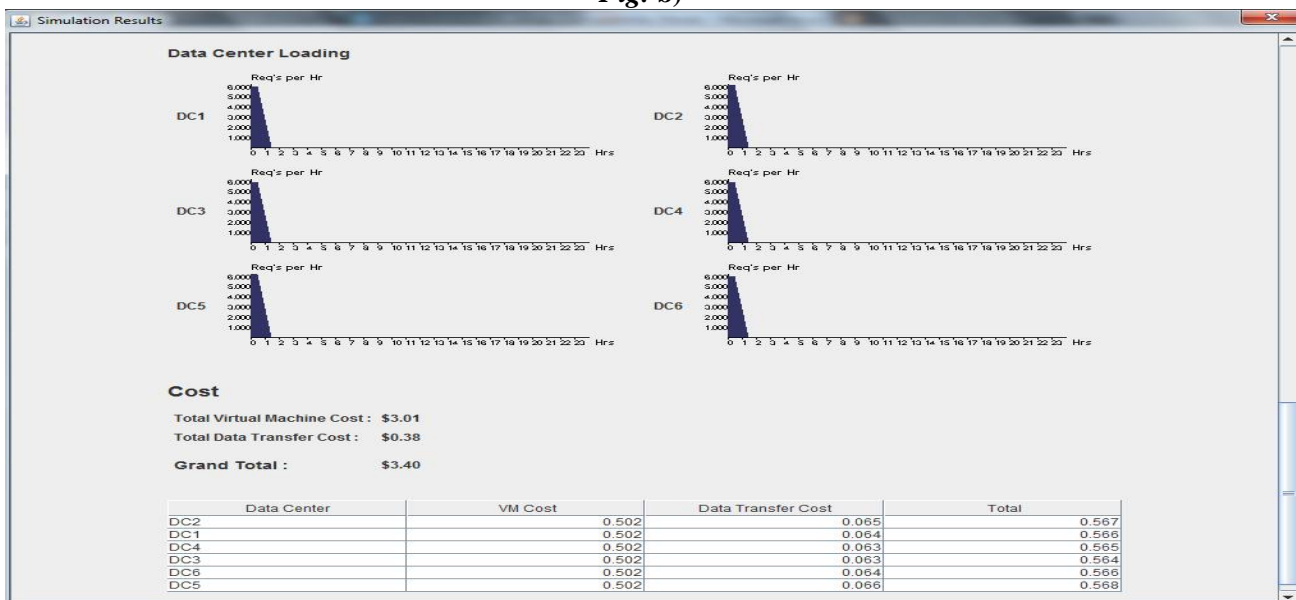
Fig. b)

Simulation Results

Data Center Loading

Req's per Hr
6,000
5,000
4,000
3,000
2,000
1,000
DC1
0 1 2 3 4 5 6 7 8 9 10 11 12 13 14 15 16 17 18 19 20 21 22 23 Hrs

Req's per Hr
6,000
5,000
4,000
3,000
2,000
1,000
DC2
0 1 2 3 4 5 6 7 8 9 10 11 12 13 14 15 16 17 18 19 20 21 22 23 Hrs

Req's per Hr
6,000
5,000
4,000
3,000
2,000
1,000
DC3
0 1 2 3 4 5 6 7 8 9 10 11 12 13 14 15 16 17 18 19 20 21 22 23 Hrs

Req's per Hr
6,000
5,000
4,000
3,000
2,000
1,000
DC4
0 1 2 3 4 5 6 7 8 9 10 11 12 13 14 15 16 17 18 19 20 21 22 23 Hrs

Req's per Hr
6,000
5,000
4,000
3,000
2,000
1,000
DC5
0 1 2 3 4 5 6 7 8 9 10 11 12 13 14 15 16 17 18 19 20 21 22 23 Hrs

Req's per Hr
6,000
5,000
4,000
3,000
2,000
1,000
DC6
0 1 2 3 4 5 6 7 8 9 10 11 12 13 14 15 16 17 18 19 20 21 22 23 Hrs

Cost

Total Virtual Machine Cost : $3.01
Total Data Transfer Cost : $0.38

Grand Total : $3.40

| Data Center | VM Cost | Data Transfer Cost | Total |
|---|---|---|---|
| DC2 | 0.502 | 0.065 | 0.567 |
| DC1 | 0.502 | 0.064 | 0.566 |
| DC4 | 0.502 | 0.063 | 0.565 |
| DC3 | 0.502 | 0.063 | 0.564 |
| DC6 | 0.502 | 0.064 | 0.566 |
| DC5 | 0.502 | 0.066 | 0.568 |